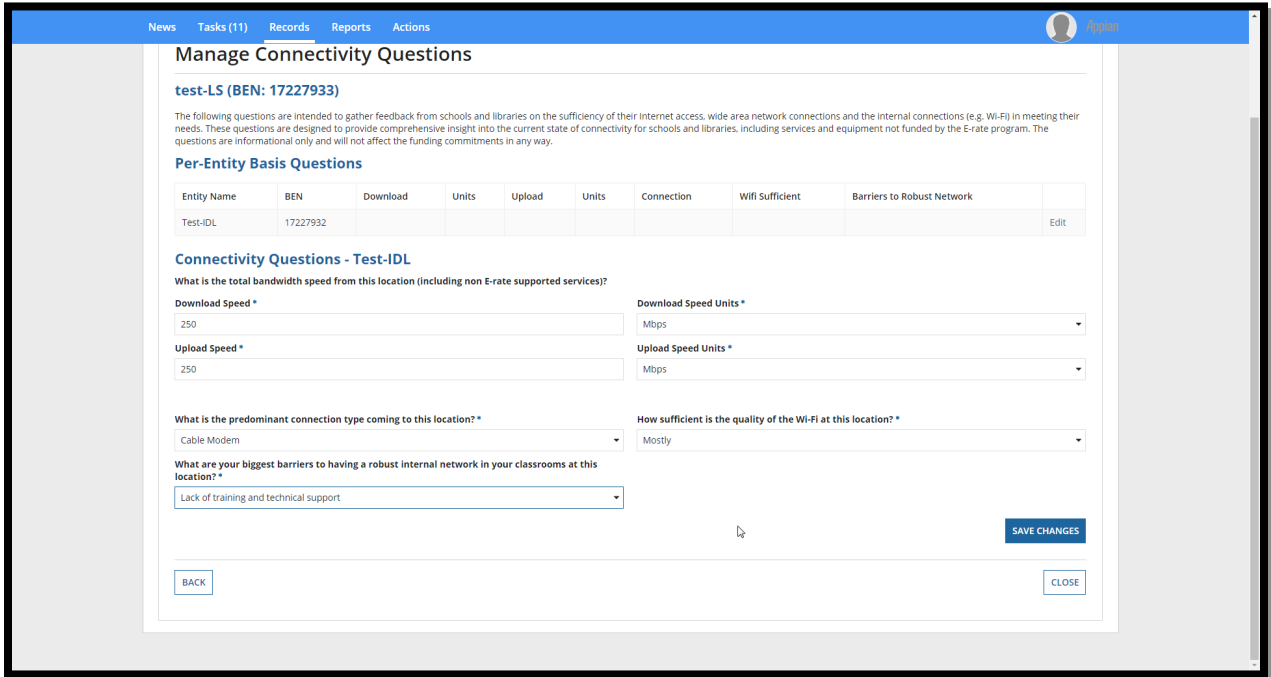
News Tasks (11) Records Reports Actions

Appian

Manage Connectivity Questions

test-LS (BEN: 17227933)

The following questions are intended to gather feedback from schools and libraries on the sufficiency of their Internet access, wide area network connections and the internal connections (e.g. Wi-Fi) in meeting their needs. These questions are designed to provide comprehensive insight into the current state of connectivity for schools and libraries, including services and equipment not funded by the E-rate program. The questions are informational only and will not affect the funding commitments in any way.

Per-Entity Basis Questions

| Entity Name | BEN | Download | Units | Upload | Units | Connection | Wifi Sufficient | Barriers to Robust Network | |
|---|---|---|---|---|---|---|---|---|---|
| Test-IDL | 17227932 | | | | | | | | Edit |

Connectivity Questions - Test-IDL

What is the total bandwidth speed from this location (including non E-rate supported services)?

Download Speed *

250

Download Speed Units *

Mbps

Upload Speed *

250

Upload Speed Units *

Mbps

What is the predominant connection type coming to this location? *

Cable Modem

How sufficient is the quality of the Wi-Fi at this location? *

Mostly

What are your biggest barriers to having a robust internal network in your classrooms at this location? *

Lack of training and technical support

SAVE CHANGES

BACK

CLOSE